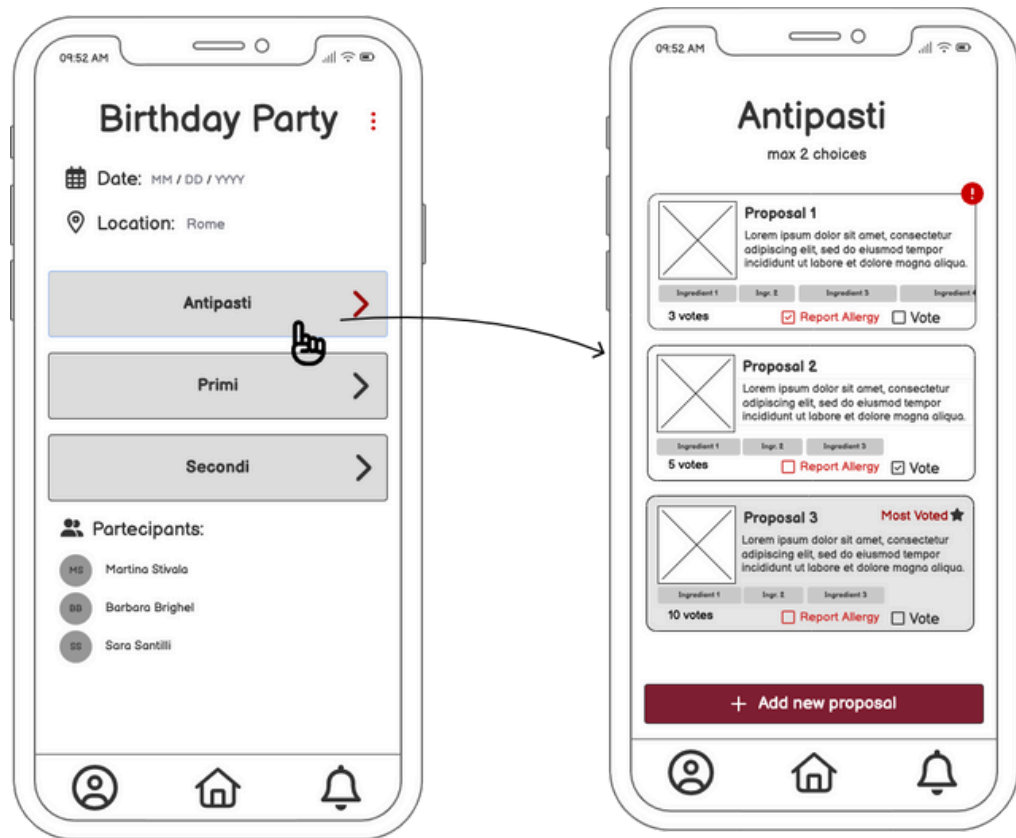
09:52 AM

Birthday Party

Date: MM / DD / YYYY

Location: Rome

Antipasti

Primi

Secondi

Partecipants:

MS Martina Stivala

BB Barbara Brighel

SS Sara Santilli

09:52 AM

Antipasti

max 2 choices

Proposal 1

Lorem ipsum dolor sit amet, consectetur adipiscing elit, sed do eiusmod tempor incididunt ut labore et dolore magna aliqua.

Ingredient 1 Ingr. 2 Ingredient 3 Ingredient 4

3 votes Report Allergy Vote

Proposal 2

Lorem ipsum dolor sit amet, consectetur adipiscing elit, sed do eiusmod tempor incididunt ut labore et dolore magna aliqua.

Ingredient 1 Ingr. 2 Ingredient 3

5 votes Report Allergy Vote

Proposal 3

Most Voted

Lorem ipsum dolor sit amet, consectetur adipiscing elit, sed do eiusmod tempor incididunt ut labore et dolore magna aliqua.

Ingredient 1 Ingr. 2 Ingredient 3

10 votes Report Allergy Vote

+ Add new proposal